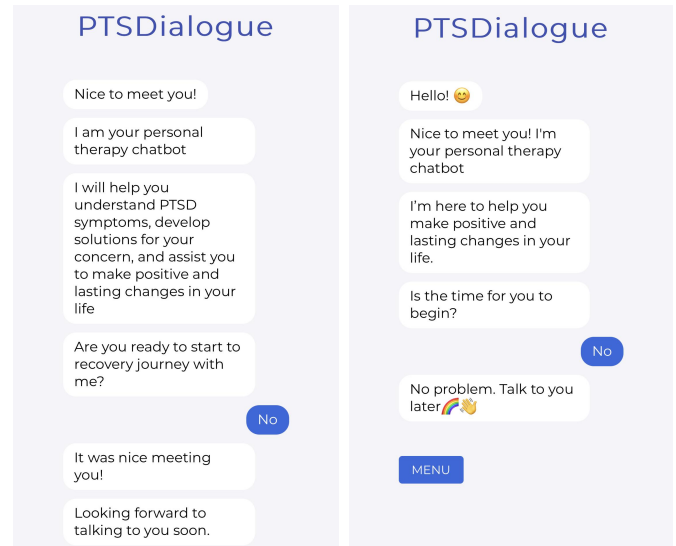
PTSDialogue

Nice to meet you!

I am your personal therapy chatbot

I will help you understand PTSD symptoms, develop solutions for your concern, and assist you to make positive and lasting changes in your life

Are you ready to start to recovery journey with me?

No

It was nice meeting you!

Looking forward to talking to you soon.

PTSDialogue

Hello! 😊

Nice to meet you! I'm your personal therapy chatbot

I'm here to help you make positive and lasting changes in your life.

Is the time for you to begin?

No

No problem. Talk to you later🌈👋

MENU